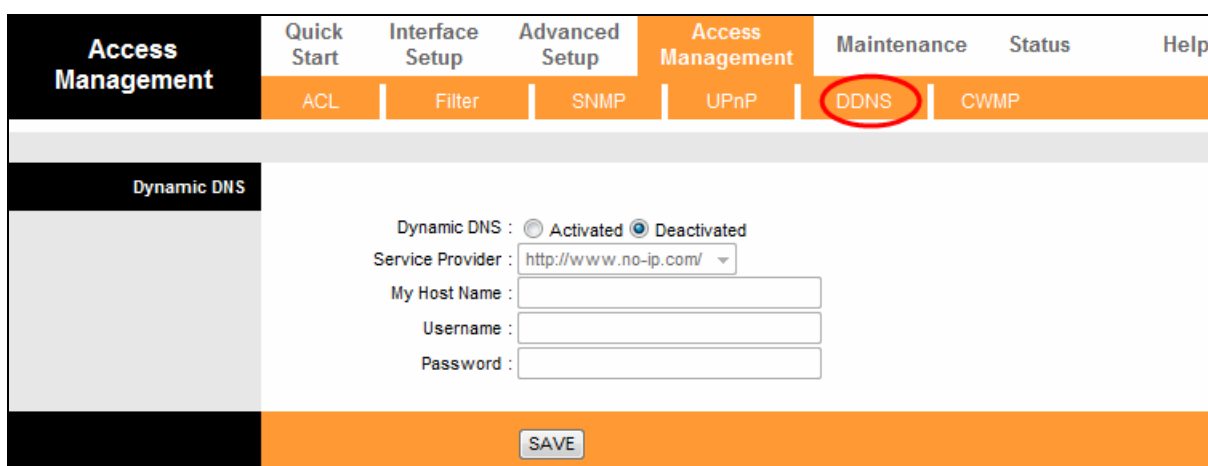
Access Management

Quick Start | Interface Setup | Advanced Setup | Access Management | Maintenance | Status | Help

ACL | Filter | SNMP | UPnP | DDNS | CWMP

Dynamic DNS

Dynamic DNS : Activated Deactivated
Service Provider : http://www.no-ip.com/
My Host Name :
Username :
Password :

SAVE